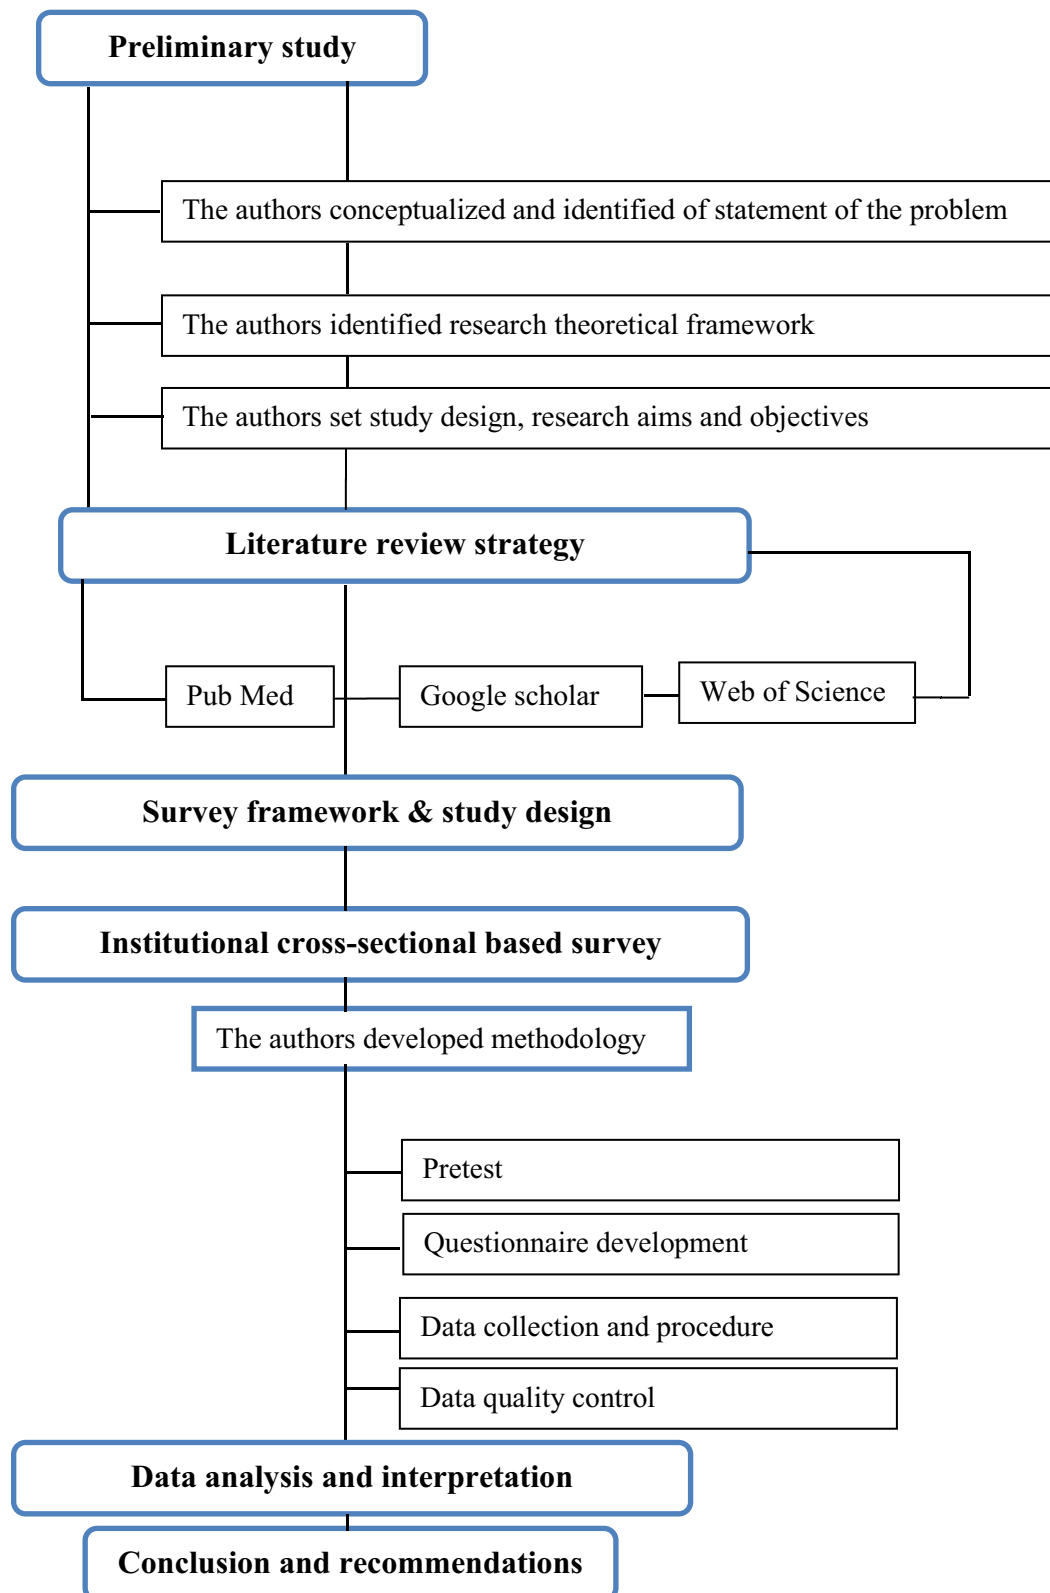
Preliminary study

The authors conceptualized and identified of statement of the problem

The authors identified research theoretical framework

The authors set study design, research aims and objectives

Literature review strategy

Pub Med

Google scholar

Web of Science

Survey framework & study design

Institutional cross-sectional based survey

The authors developed methodology

Pretest

Questionnaire development

Data collection and procedure

Data quality control

Data analysis and interpretation

Conclusion and recommendations